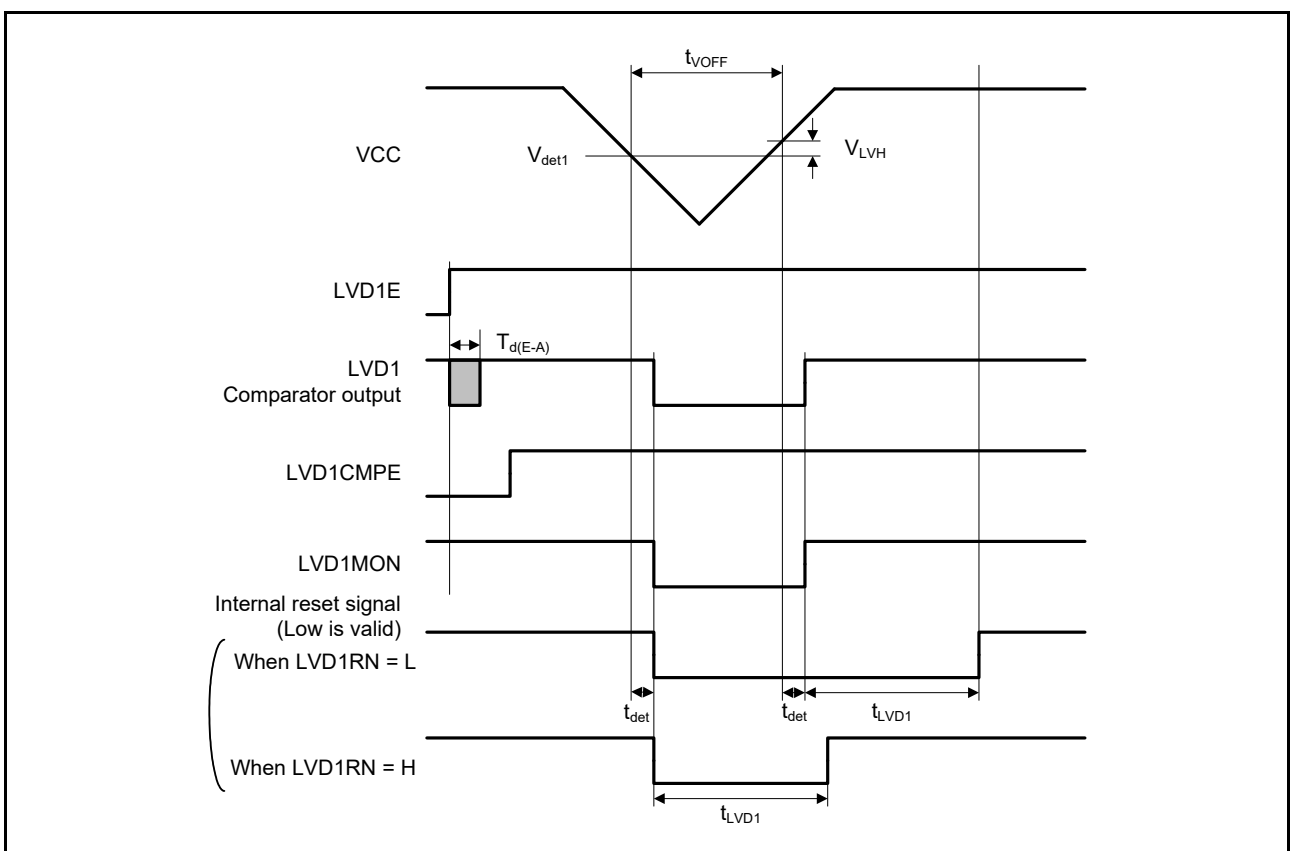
$t_{VOFF}$

VCC

$V_{det1}$

$V_{LVH}$

LVD1E

$T_{d(E-A)}$

LVD1
Comparator output

LVD1CMPE

LVD1MON

Internal reset signal
(Low is valid)

When LVD1RN = L

$t_{det}$

$t_{det}$

$t_{LVD1}$

When LVD1RN = H

$t_{LVD1}$